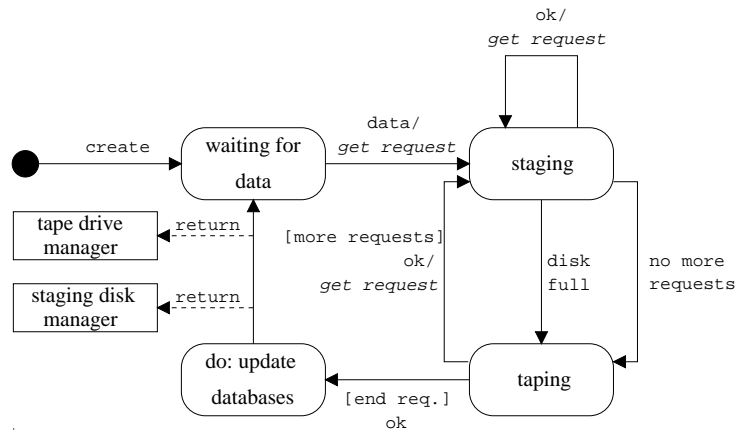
ok/
get request

data/
get request

create

waiting for data

staging

tape drive manager

return

[more requests]
ok/
get request

disk
full

no more
requests

staging disk manager

return

do: update databases

taping

[end req.]
ok